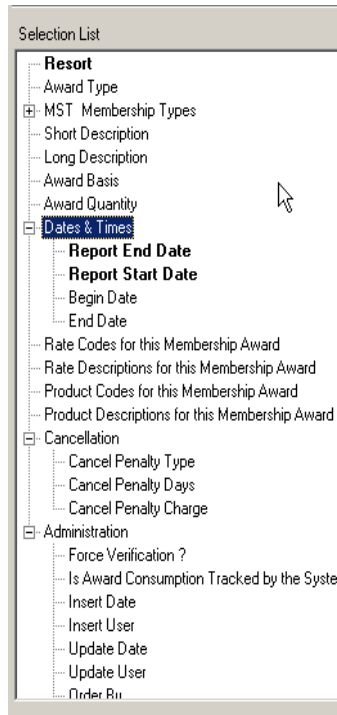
Selection List

Resort
Award Type
MST Membership Types
Short Description
Long Description
Award Basis
Award Quantity
Dates & Times
Report End Date
Report Start Date
Begin Date
End Date
Rate Codes for this Membership Award
Rate Descriptions for this Membership Award
Product Codes for this Membership Award
Product Descriptions for this Membership Award
Cancellation
Cancel Penalty Type
Cancel Penalty Days
Cancel Penalty Charge
Administration
Force Verification ?
Is Award Consumption Tracked by the Syste
Insert Date
Insert User
Update Date
Update User
Order By